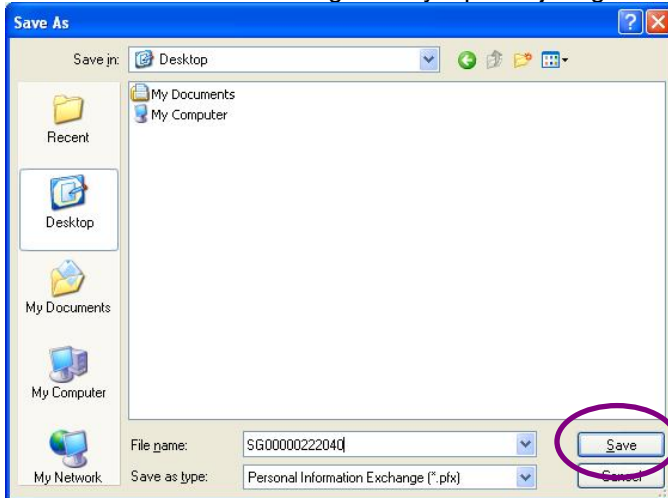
Save As

Save in: Desktop

Recent

Desktop

My Documents

My Computer

My Network

My Documents
My Computer

File name: SG00000222040

Save as type: Personal Information Exchange (*.pfx)

Save

Cancel